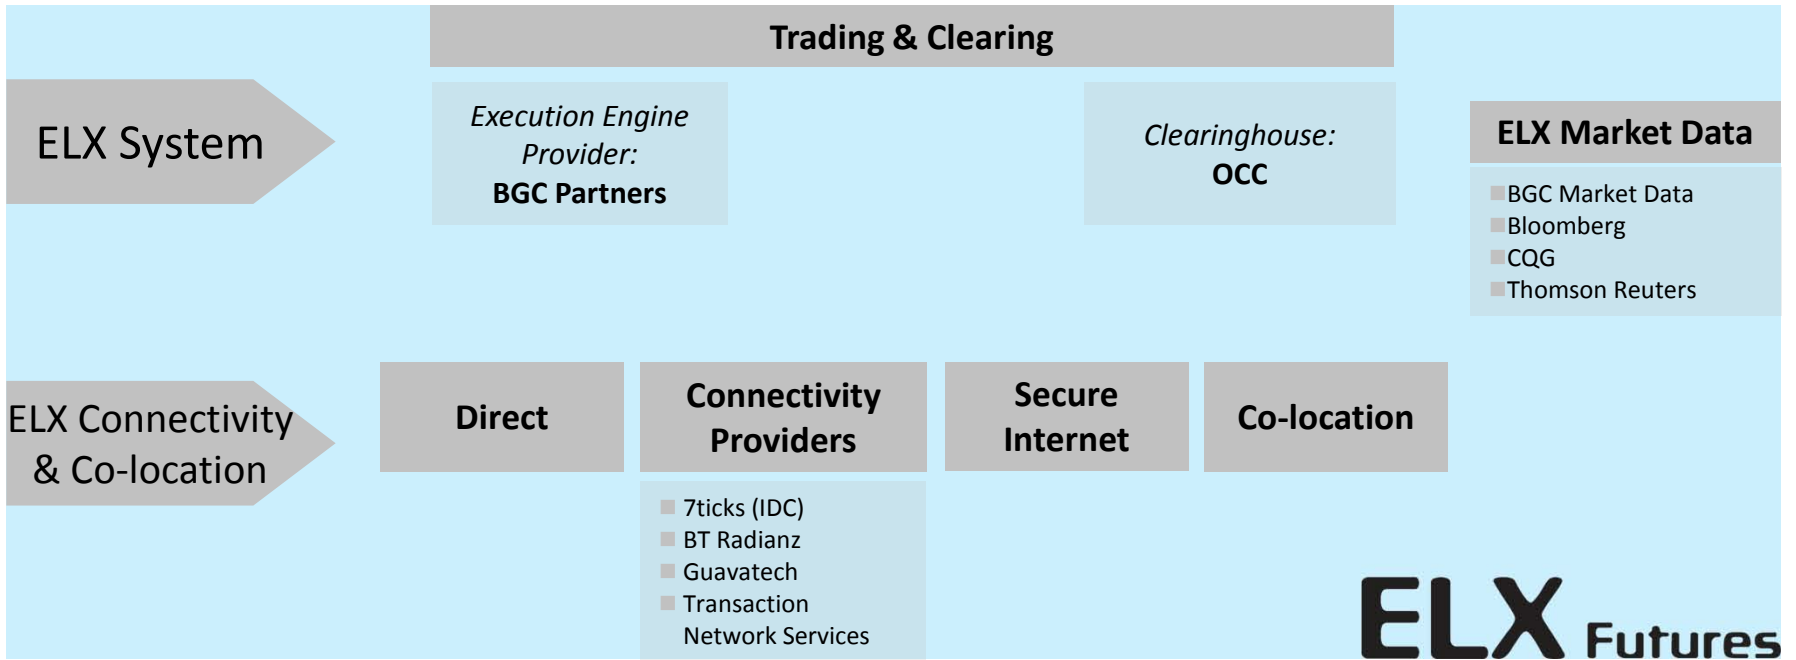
ELX System

Trading & Clearing

Execution Engine Provider:
BGC Partners

Clearinghouse:
OCC

ELX Market Data

BGC Market Data
Bloomberg
CQG
Thomson Reuters

ELX Connectivity & Co-location

Direct

Connectivity Providers

7ticks (IDC)
BT Radianz
Guavatech
Transaction Network Services

Secure Internet

Co-location

ELX Futures